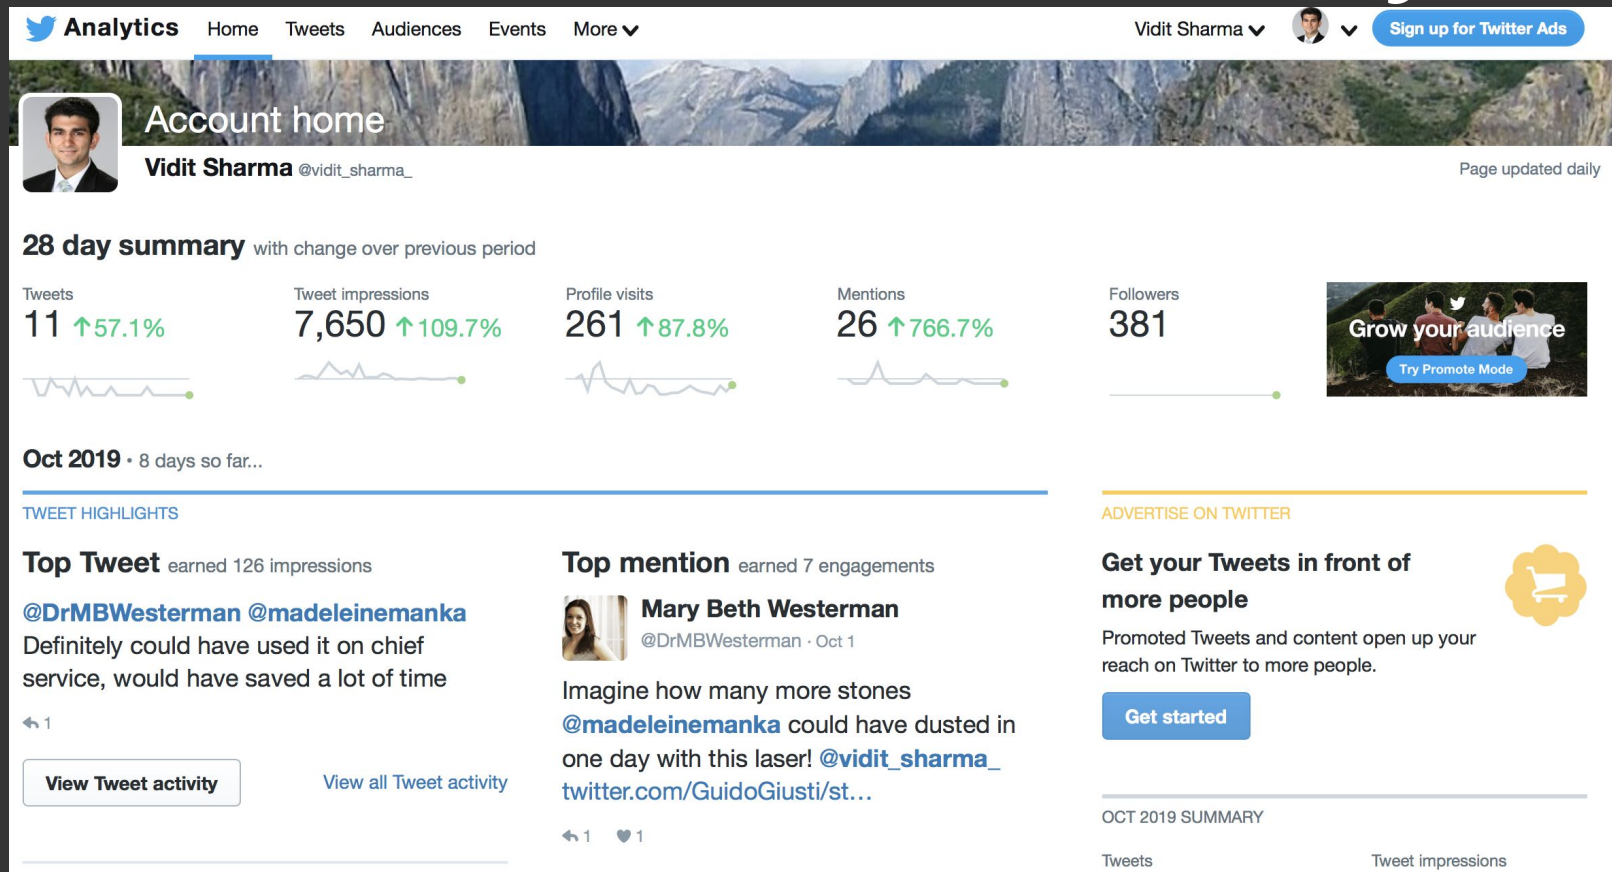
Analytics Home Tweets Audiences Events More

Vidit Sharma

Sign up for Twitter Ads

Account home

Vidit Sharma @vidit_sharma_

Page updated daily

28 day summary with change over previous period

Tweets
11 ↑57.1%

Tweet impressions
7,650 ↑109.7%

Profile visits
261 ↑87.8%

Mentions
26 ↑766.7%

Followers
381

Grow your audience
Try Promote Mode

Oct 2019 • 8 days so far...

TWEET HIGHLIGHTS

Top Tweet earned 126 impressions

@DrMBWesterman @madeleinemanka Definitely could have used it on chief service, would have saved a lot of time

1

View Tweet activity

View all Tweet activity

Top mention earned 7 engagements

Mary Beth Westerman
@DrMBWesterman · Oct 1

Imagine how many more stones @madeleinemanka could have dusted in one day with this laser! @vidit_sharma_ twitter.com/GuidoGiusti/st…

1 1

ADVERTISE ON TWITTER

Get your Tweets in front of more people

Promoted Tweets and content open up your reach on Twitter to more people.

Get started

OCT 2019 SUMMARY

Tweets

Tweet impressions